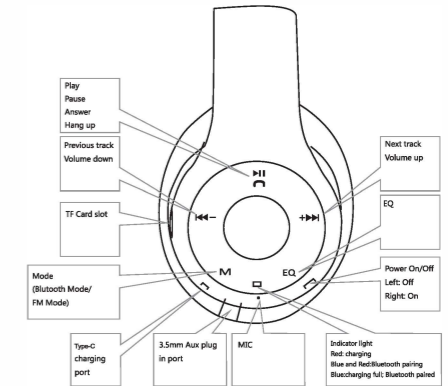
Play
Pause
Answer
Hang up

Previous track
Volume down

TF Card slot

Mode
(Blutooth Mode/
FM Mode)

Type-C
charging
port

3.5mm Aux plug
in port

MIC

Next track
Volume up

EQ

Power On/Off
Left: Off
Right: On

Indicator light
Red: charging
Blue and Red:Bluetooth pairing
Blue:charging full; Bluetooth paired

►II

|◄◄−

+►►|

M

EQ